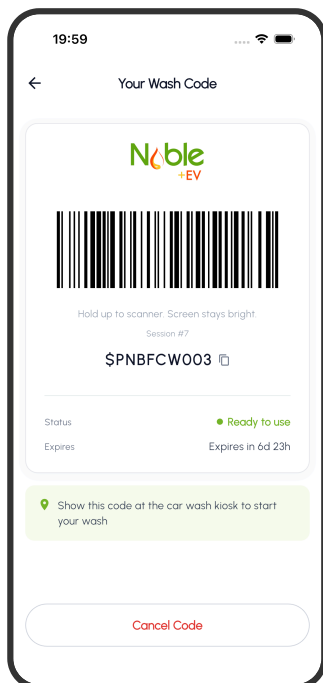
19:59

Your Wash Code

Noble +EV

Hold up to scanner. Screen stays bright

Session #7

$PNBFCW003

Status
Ready to use

Expires
Expires in 6d 23h

Show this code at the car wash kiosk to start your wash

Cancel Code